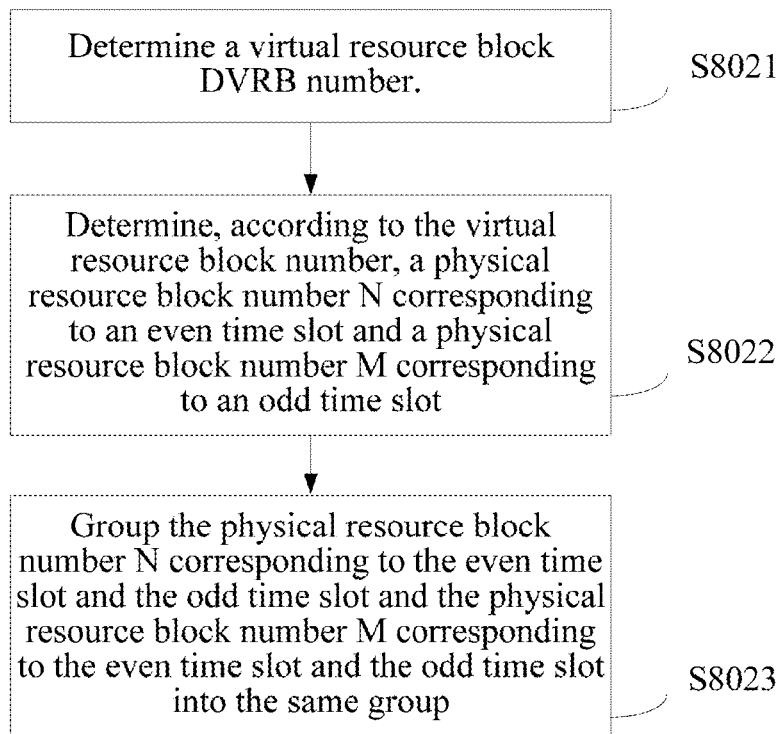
Determine a virtual resource block DVRB number.

S8021

Determine, according to the virtual resource block number, a physical resource block number N corresponding to an even time slot and a physical resource block number M corresponding to an odd time slot

S8022

Group the physical resource block number N corresponding to the even time slot and the odd time slot and the physical resource block number M corresponding to the even time slot and the odd time slot into the same group

S8023